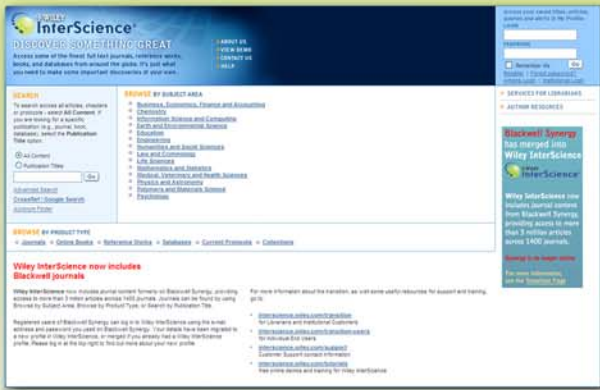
WILEY InterScience®

DISCOVER SOMETHING GREAT

Access some of the finest full text journals, reference works, books, and databases from around the globe. It's just what you need to make some important discoveries in your own...

ABOUT US
VIEW DEMO
CONTACT US
HELP

Access your saved titles, articles, queries and alerts in My Profile
LOGIN
PASSWORD
Remember Me
Go
Register | Forgot password?
Athens Login | Institutional Login

SEARCH

To search across all articles, chapters or protocols - select All Content. If you are looking for a specific publication (e.g., journal, book, database), select the Publication Title option.

All Content
Publication Titles
Go
Advanced Search
CrossRef / Google Search
Acronym Finder

BROWSE BY SUBJECT AREA

Business, Economics, Finance and Accounting
Chemistry
Information Science and Computing
Earth and Environmental Science
Education
Engineering
Humanities and Social Sciences
Law and Criminology
Life Sciences
Mathematics and Statistics
Medical, Veterinary and Health Sciences
Physics and Astronomy
Polymers and Materials Science
Psychology

SERVICES FOR LIBRARIANS
AUTHOR RESOURCES

Blackwell Synergy has merged into Wiley InterScience

WILEY InterScience

Wiley InterScience now includes journal content from Blackwell Synergy, providing access to more than 3 million articles across 1400 journals.

Synergy is no longer online

For more information, see the Transition Page

BROWSE BY PRODUCT TYPE
Journals | Online Books | Reference Works | Databases | Current Protocols | Collections

Wiley InterScience now includes Blackwell journals

Wiley InterScience now includes journal content formerly on Blackwell Synergy, providing access to more than 3 million articles across 1400 journals. Journals can be found by using Browse by Subject Area, Browse by Product Type, or Search by Publication Title.

Registered users of Blackwell Synergy can log in to Wiley InterScience using the e-mail address and password you used on Blackwell Synergy. Your details have been migrated to a new profile in Wiley InterScience, or merged if you already had a Wiley InterScience profile. Please log in at the top right to find out more about your new profile.

For more information about the transition, as well some useful resources for support and training, go to:

interscience.wiley.com/transition
for Librarians and Institutional Customers
interscience.wiley.com/transition-users
for individual End Users
interscience.wiley.com/support
Customer Support contact information
interscience.wiley.com/tutorials
Free online demos and training for Wiley InterScience